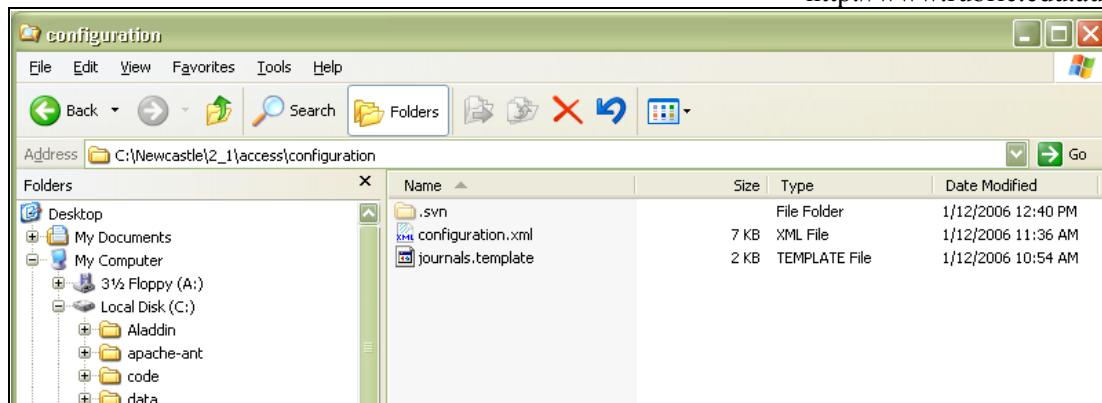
http://www.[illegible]

configuration

File Edit View Favorites Tools Help

Back Search Folders

Address C:\Newcastle\2_1\access\configuration Go

Folders ×

Desktop
My Documents
My Computer
3½ Floppy (A:)
Local Disk (C:)
Aladdin
apache-ant
code
data

| Name | Size | Type | Date Modified |
|---|---|---|---|
| .svn | | File Folder | 1/12/2006 12:40 PM |
| configuration.xml | 7 KB | XML File | 1/12/2006 11:36 AM |
| journals.template | 2 KB | TEMPLATE File | 1/12/2006 10:54 AM |